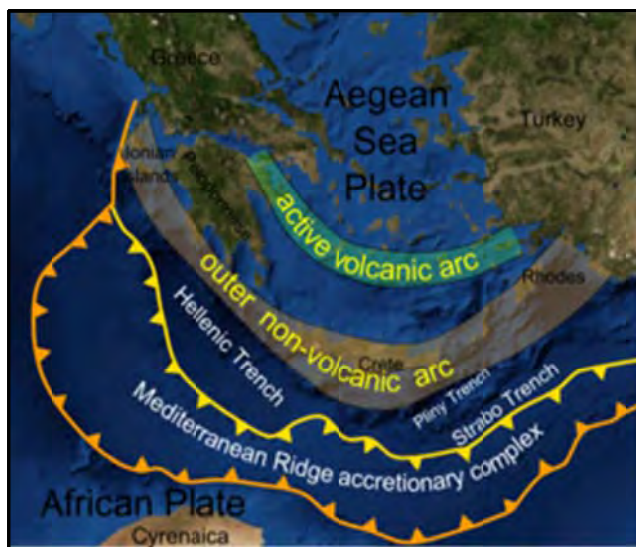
Greece

Aegean Sea Plate

Turkey

Ionian Islands

Peloponnese

active volcanic arc

outer non-volcanic arc

Rhodes

Hellenic Trench

Crete

Pliny Trench

Strabo Trench

Mediterranean Ridge accretionary complex

African Plate

Cyrenaica